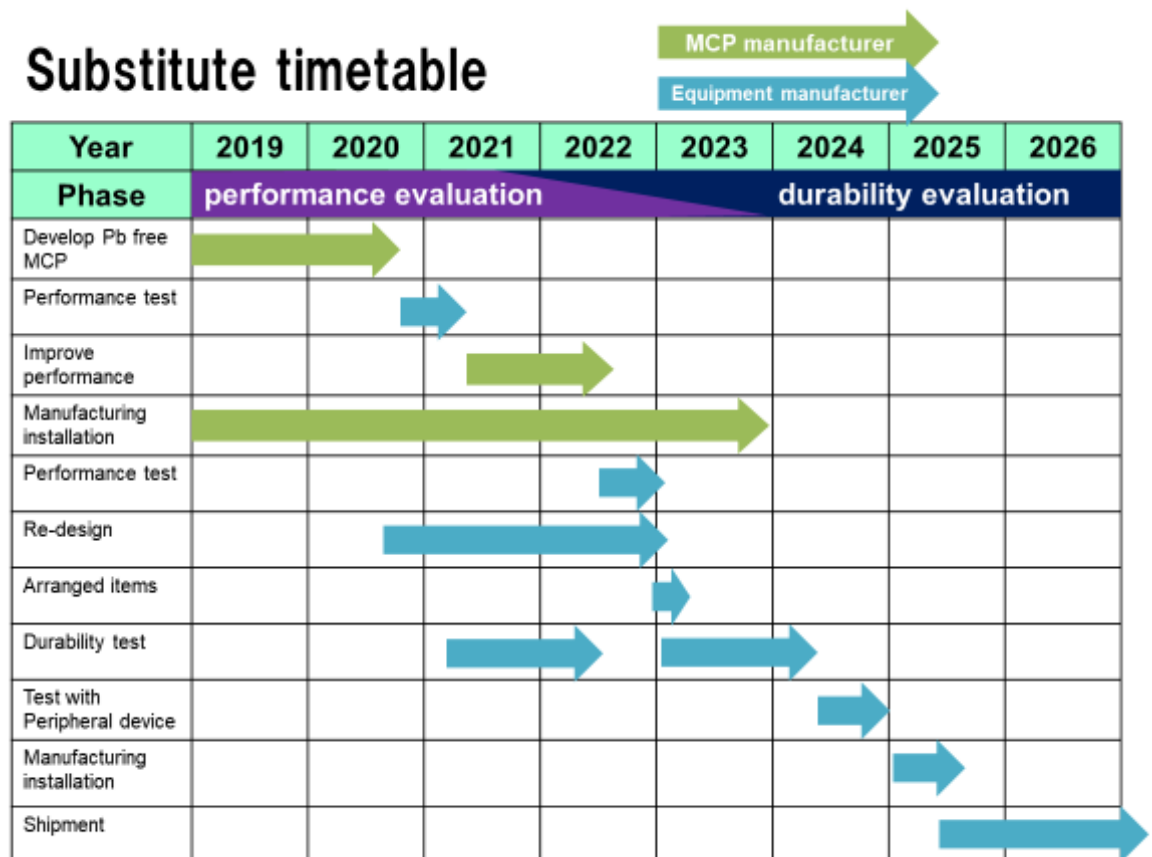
Substitute timetable

MCP manufacturer

Equipment manufacturer

| Year | 2019 | 2020 | 2021 | 2022 | 2023 | 2024 | 2025 | 2026 |
|---|---|---|---|---|---|---|---|---|
| Phase | performance evaluation | | | | durability evaluation | | | |
| Develop Pb free MCP | | | | | | | | |
| Performance test | | | | | | | | |
| Improve performance | | | | | | | | |
| Manufacturing installation | | | | | | | | |
| Performance test | | | | | | | | |
| Re-design | | | | | | | | |
| Arranged items | | | | | | | | |
| Durability test | | | | | | | | |
| Test with Peripheral device | | | | | | | | |
| Manufacturing installation | | | | | | | | |
| Shipment | | | | | | | | |